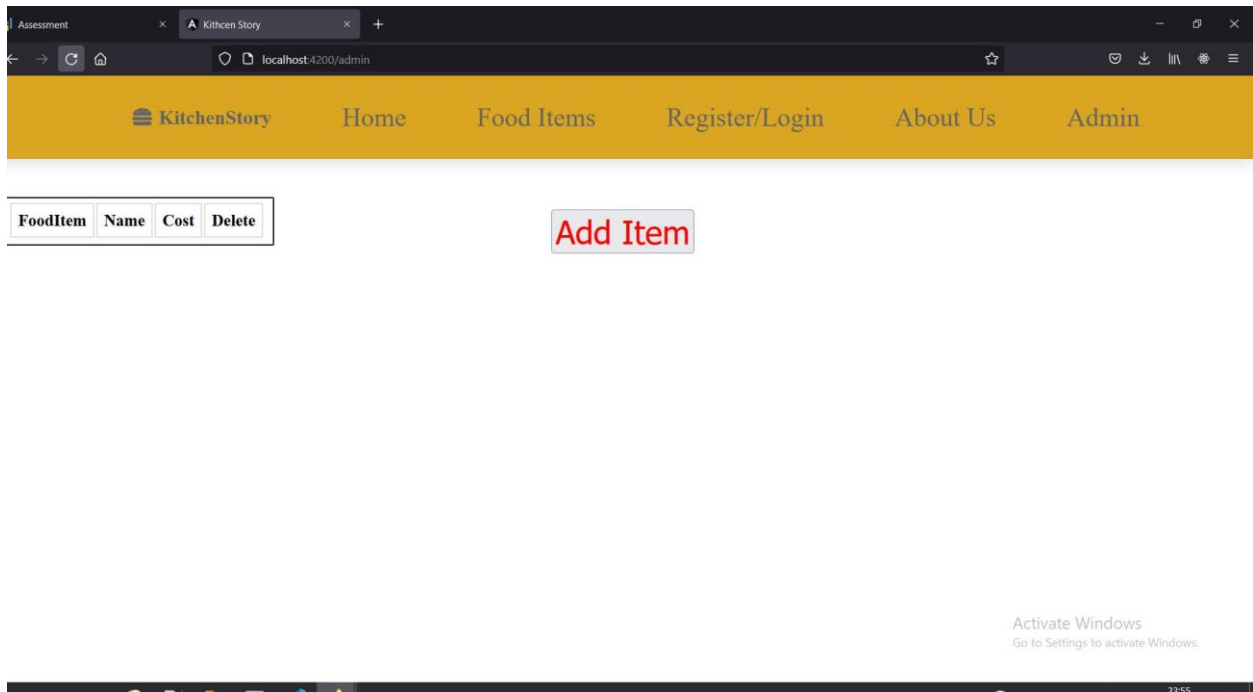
Assessment × Kithcen Story × +

localhost:4200/admin

KitchenStory Home Food Items Register/Login About Us Admin

| FoodItem | Name | Cost | Delete |
|---|---|---|---|

Add Item

Activate Windows
Go to Settings to activate Windows.

23:55